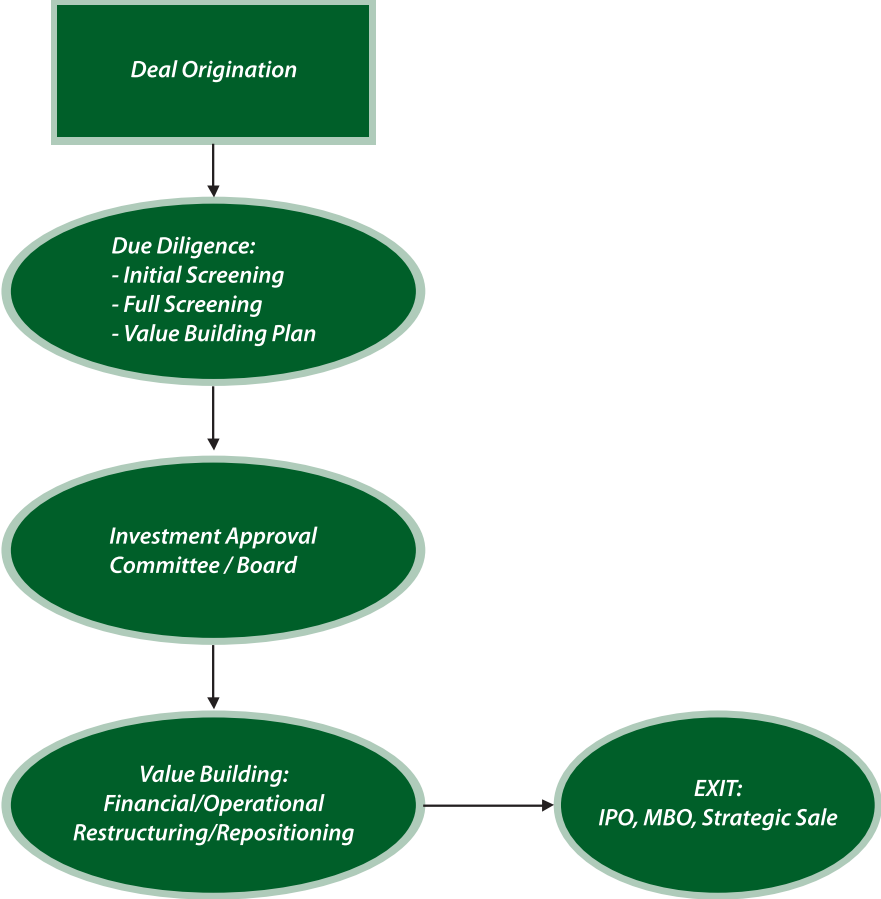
Deal Origination

Due Diligence:
- Initial Screening
- Full Screening
- Value Building Plan

Investment Approval Committee / Board

Value Building: Financial/Operational Restructuring/Repositioning

EXIT:
IPO, MBO, Strategic Sale